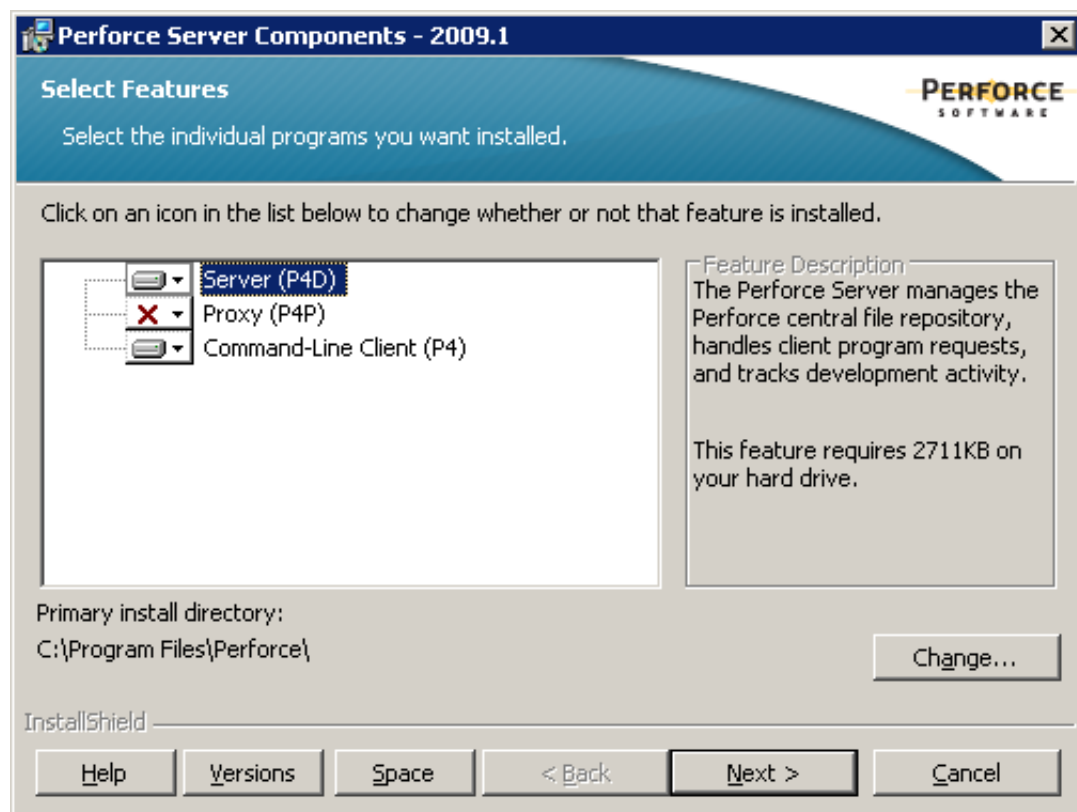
Perforce Server Components - 2009.1

Select Features

Select the individual programs you want installed.

PERFORCE
SOFTWARE

Click on an icon in the list below to change whether or not that feature is installed.

Server (P4D)
Proxy (P4P)
Command-Line Client (P4)

Feature Description
The Perforce Server manages the Perforce central file repository, handles client program requests, and tracks development activity.

This feature requires 2711KB on your hard drive.

Primary install directory:
C:\Program Files\Perforce\

Change...

InstallShield

Help
Versions
Space
< Back
Next >
Cancel